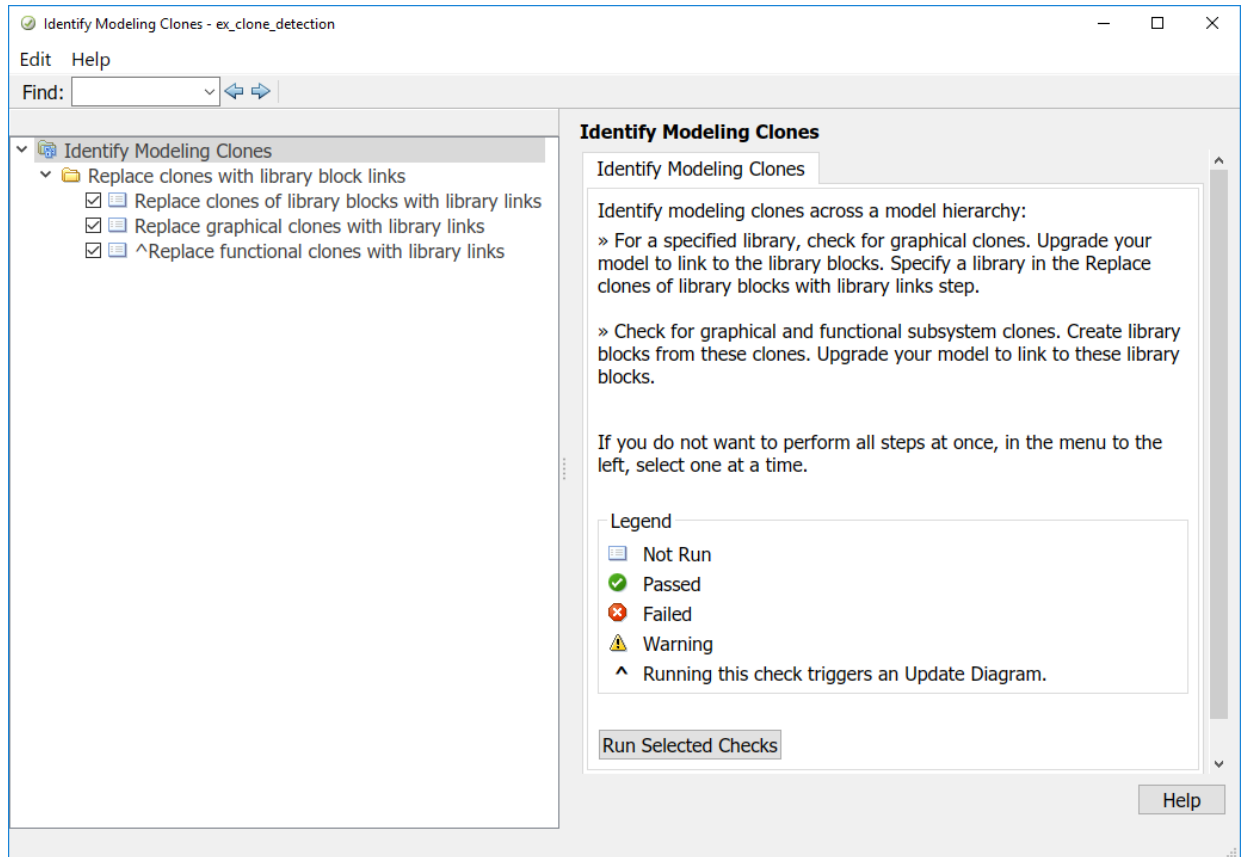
Identify Modeling Clones - ex_clone_detection

Edit Help

Find:

Identify Modeling Clones
Replace clones with library block links
Replace clones of library blocks with library links
Replace graphical clones with library links
^Replace functional clones with library links

Identify Modeling Clones

Identify Modeling Clones

Identify modeling clones across a model hierarchy:

» For a specified library, check for graphical clones. Upgrade your model to link to the library blocks. Specify a library in the Replace clones of library blocks with library links step.

» Check for graphical and functional subsystem clones. Create library blocks from these clones. Upgrade your model to link to these library blocks.

If you do not want to perform all steps at once, in the menu to the left, select one at a time.

Legend
Not Run
Passed
Failed
Warning
^ Running this check triggers an Update Diagram.

Run Selected Checks

Help